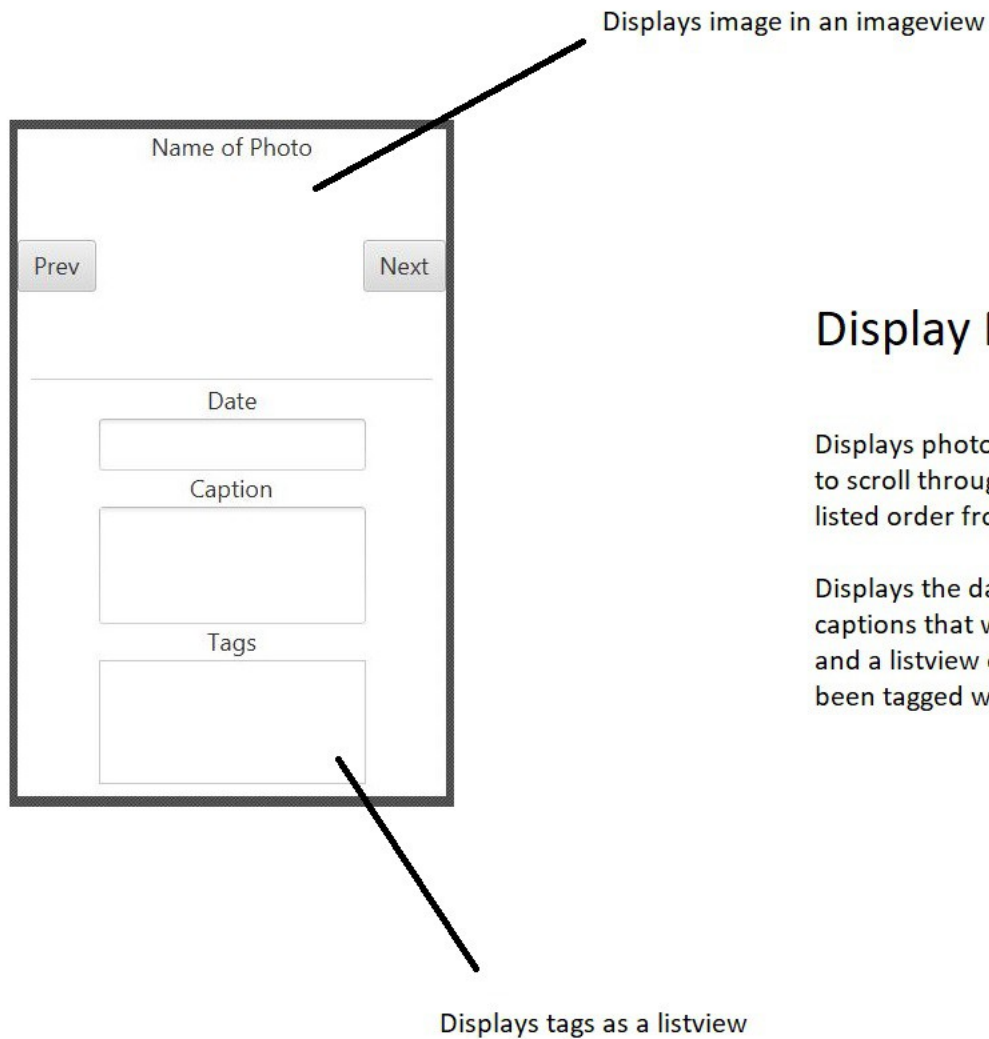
Displays image in an imageview

Name of Photo

Prev

Next

Date

Caption

Tags

Displays tags as a listview

Display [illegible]

Displays photo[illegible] to scroll throug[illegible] listed order fro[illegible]

Displays the da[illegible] captions that w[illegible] and a listview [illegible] been tagged w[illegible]